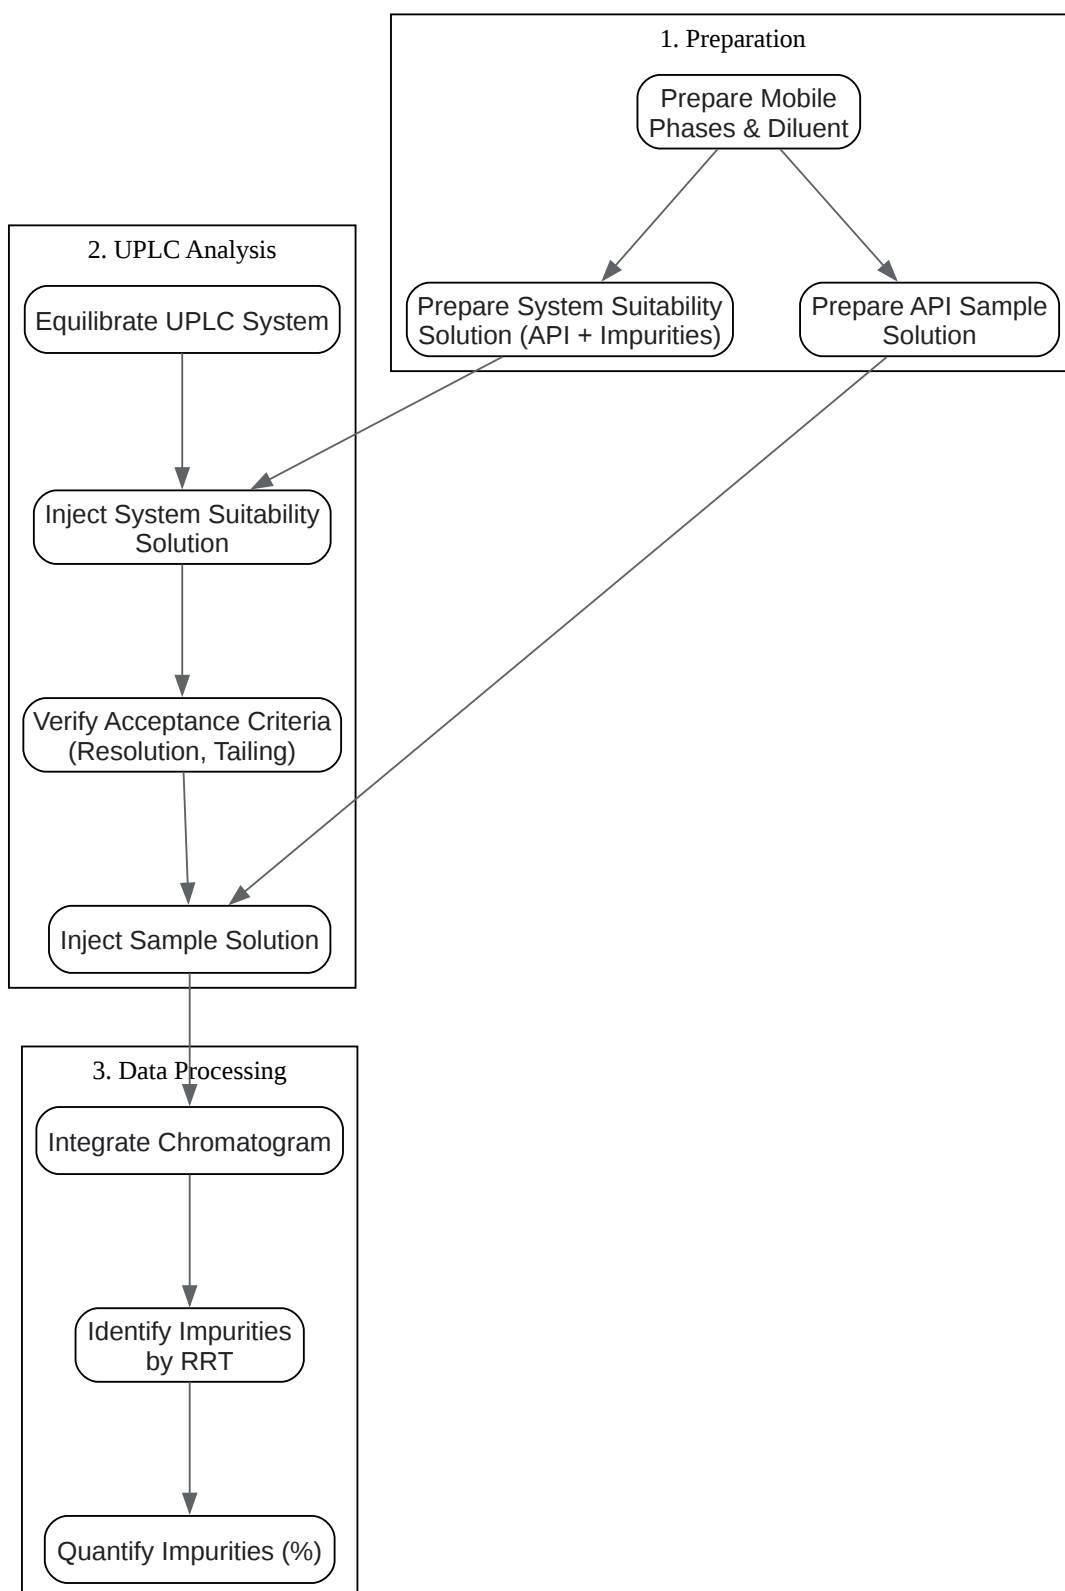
1. Preparation

Prepare Mobile Phases & Diluent

Prepare System Suitability Solution (API + Impurities)

Prepare API Sample Solution

2. UPLC Analysis

Equilibrate UPLC System

Inject System Suitability Solution

Verify Acceptance Criteria (Resolution, Tailing)

Inject Sample Solution

3. Data Processing

Integrate Chromatogram

Identify Impurities by RRT

Quantify Impurities (%)